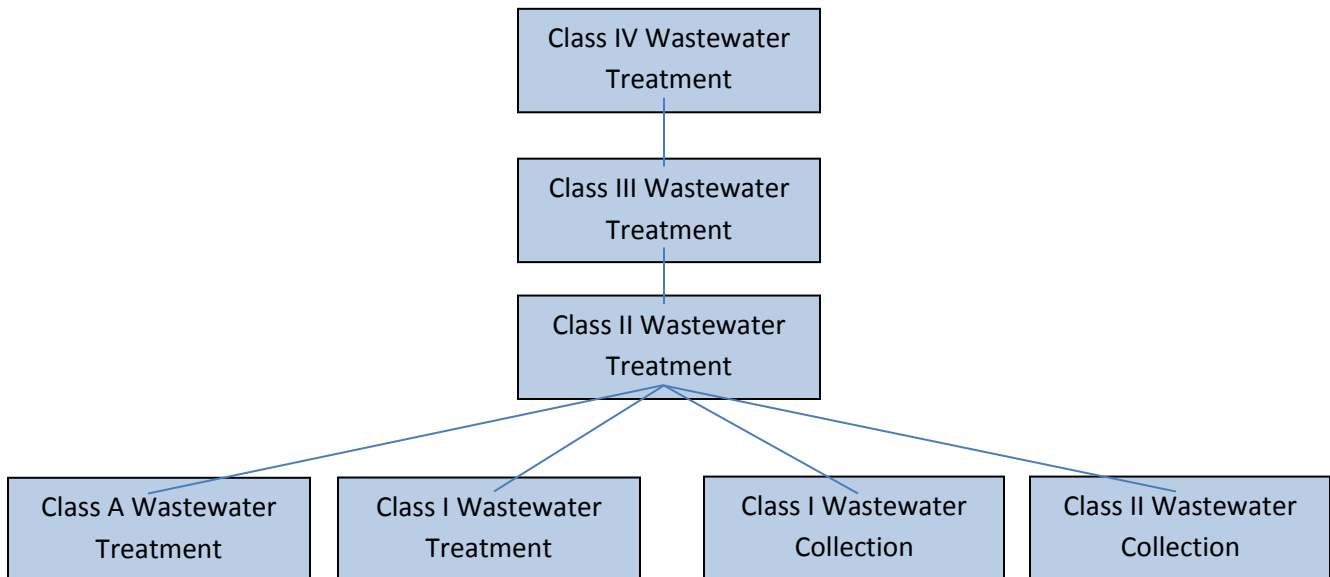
Class IV Wastewater Treatment

Class III Wastewater Treatment

Class II Wastewater Treatment

Class A Wastewater Treatment

Class I Wastewater Treatment

Class I Wastewater Collection

Class II Wastewater Collection